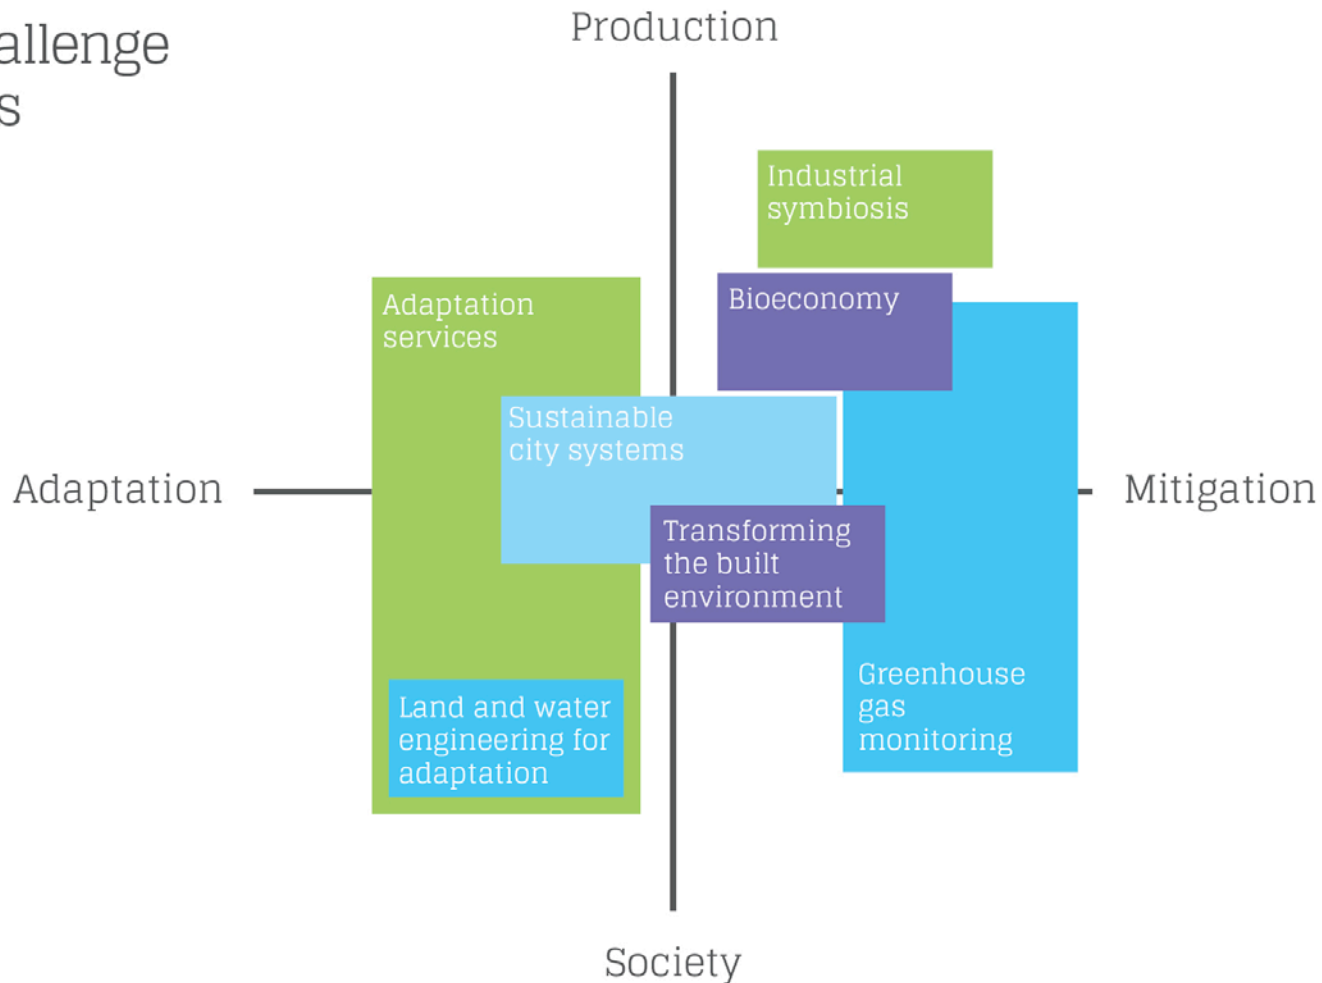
allenge
s

Production

Industrial symbiosis

Adaptation services

Bioeconomy

Sustainable city systems

Adaptation

Mitigation

Transforming the built environment

Greenhouse gas monitoring

Land and water engineering for adaptation

Society